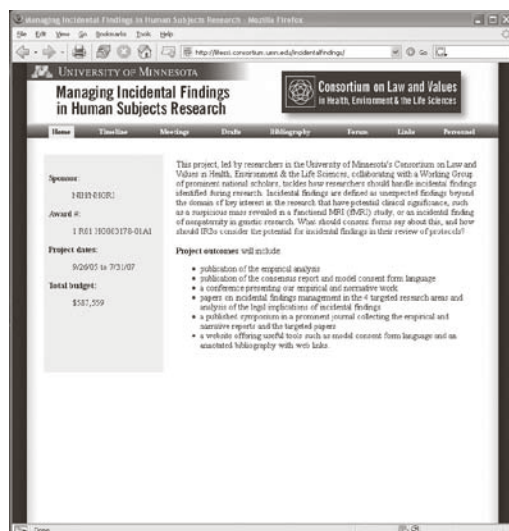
Managing Incidental Findings in Human Subjects Research - Mozilla Firefox

File Edit View Go Bookmarks Tools Help

http://lifesci.consortium.umn.edu/incidentalfindings/

Go

UNIVERSITY OF MINNESOTA

Managing Incidental Findings in Human Subjects Research

Consortium on Law and Values in Health, Environment & the Life Sciences

Home | Timeline | Meetings | Drafts | Bibliography | Forum | Links | Personnel

Sponsor:

NIH-NHGRI

Award #:

1 R01 HG003178-01A1

Project dates:

9/26/05 to 7/31/07

Total budget:

$587,559

This project, led by researchers in the University of Minnesota's Consortium on Law and Values in Health, Environment & the Life Sciences, collaborating with a Working Group of prominent national scholars, tackles how researchers should handle incidental findings identified during research. Incidental findings are defined as unexpected findings beyond the domain of key interest in the research that have potential clinical significance, such as a suspicious mass revealed in a functional MRI (fMRI) study, or an incidental finding of nonpaternity in genetic research. What should consent forms say about this, and how should IRBs consider the potential for incidental findings in their review of protocols?

Project outcomes will include:

- publication of the empirical analysis
- publication of the consensus report and model consent form language
- a conference presenting our empirical and normative work
- papers on incidental findings management in the 4 targeted research areas and analysis of the legal implications of incidental findings
- a published symposium in a prominent journal collecting the empirical and narrative reports and the targeted papers
- a website offering useful tools such as model consent form language and an annotated bibliography with web links.

Done